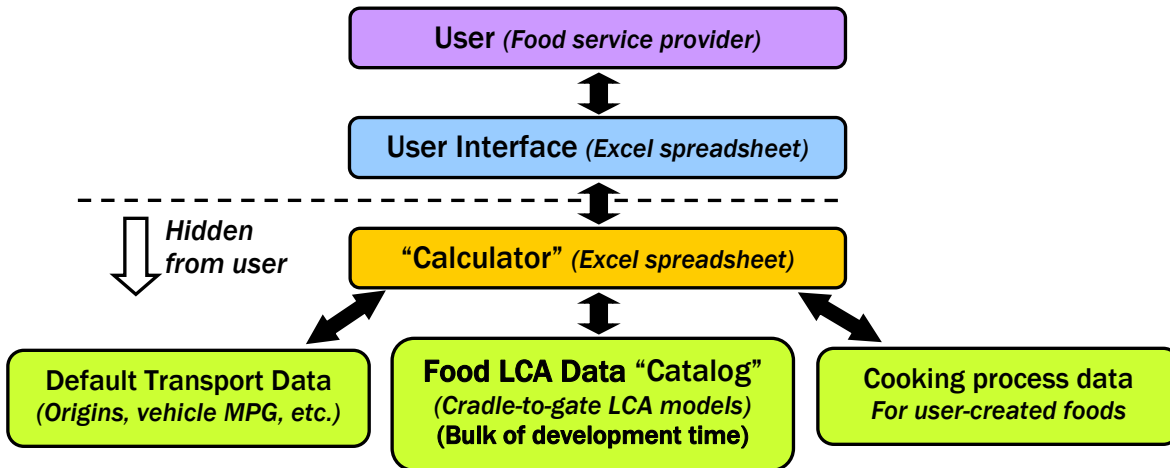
User (Food service provider)

User Interface (Excel spreadsheet)

Hidden from user

"Calculator" (Excel spreadsheet)

Default Transport Data
(Origins, vehicle MPG, etc.)

Food LCA Data "Catalog"
(Cradle-to-gate LCA models)
(Bulk of development time)

Cooking process data
For user-created foods